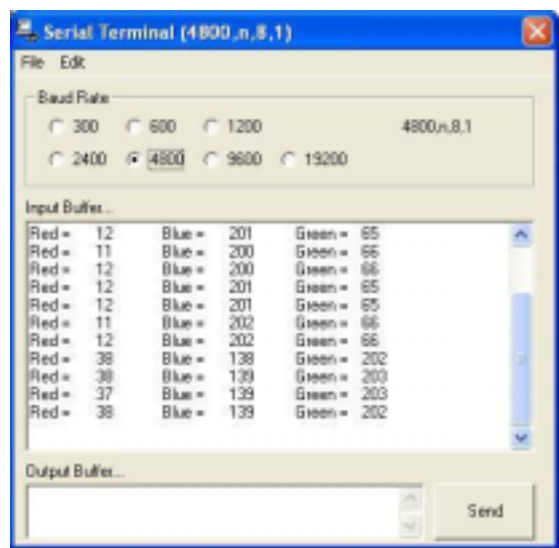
Serial Terminal (4800,n,8,1)

File Edit

Baud Rate

300 600 1200 4800,n,8,1

2400 4800 9600 19200

Input Buffer...

| | | | | | |
|---|---|---|---|---|---|
| Red = | 12 | Blue = | 201 | Green = | 65 |
| Red = | 11 | Blue = | 200 | Green = | 66 |
| Red = | 12 | Blue = | 200 | Green = | 66 |
| Red = | 12 | Blue = | 201 | Green = | 65 |
| Red = | 12 | Blue = | 201 | Green = | 65 |
| Red = | 11 | Blue = | 202 | Green = | 66 |
| Red = | 12 | Blue = | 202 | Green = | 66 |
| Red = | 38 | Blue = | 138 | Green = | 202 |
| Red = | 38 | Blue = | 139 | Green = | 203 |
| Red = | 37 | Blue = | 139 | Green = | 203 |
| Red = | 38 | Blue = | 139 | Green = | 202 |

Output Buffer...

Send